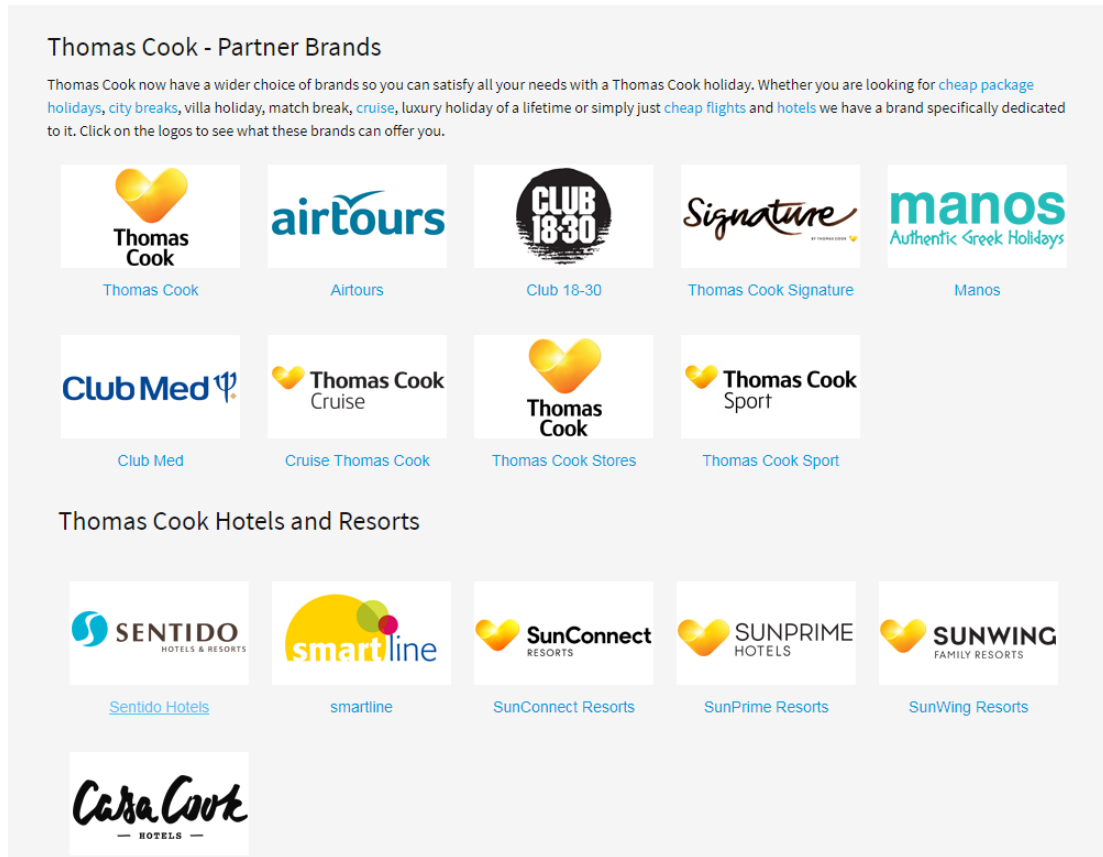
Thomas Cook - Partner Brands

Thomas Cook now have a wider choice of brands so you can satisfy all your needs with a Thomas Cook holiday. Whether you are looking for cheap package holidays, city breaks, villa holiday, match break, cruise, luxury holiday of a lifetime or simply just cheap flights and hotels we have a brand specifically dedicated to it. Click on the logos to see what these brands can offer you.

Thomas Cook
Thomas Cook

airtours
Airtours

CLUB 18-30
Club 18-30

Signature BY THOMAS COOK
Thomas Cook Signature

manos Authentic Greek Holidays
Manos

Club Med
Club Med

Thomas Cook Cruise
Cruise Thomas Cook

Thomas Cook
Thomas Cook Stores

Thomas Cook Sport
Thomas Cook Sport

Thomas Cook Hotels and Resorts

SENTIDO HOTELS & RESORTS
Sentido Hotels

smartline
smartline

SunConnect RESORTS
SunConnect Resorts

SUNPRIME HOTELS
SunPrime Resorts

SUNWING FAMILY RESORTS
SunWing Resorts

Casa Cook — HOTELS —